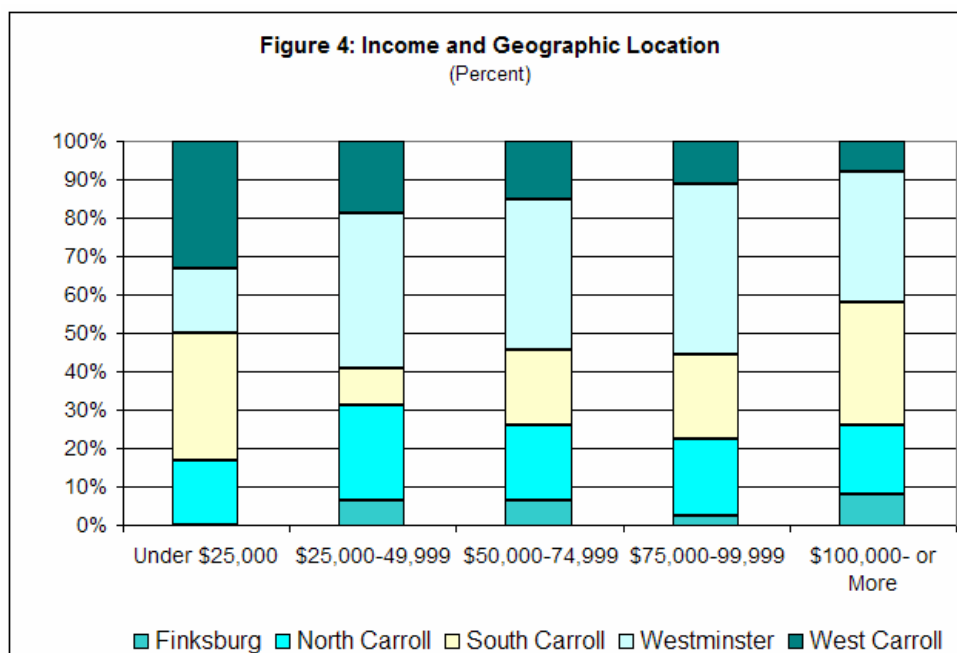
Figure 4: Income and Geographic Location
(Percent)

100%
90%
80%
70%
60%
50%
40%
30%
20%
10%
0%

Under $25,000 $25,000-49,999 $50,000-74,999 $75,000-99,999 $100,000- or More

Finksburg North Carroll South Carroll Westminster West Carroll